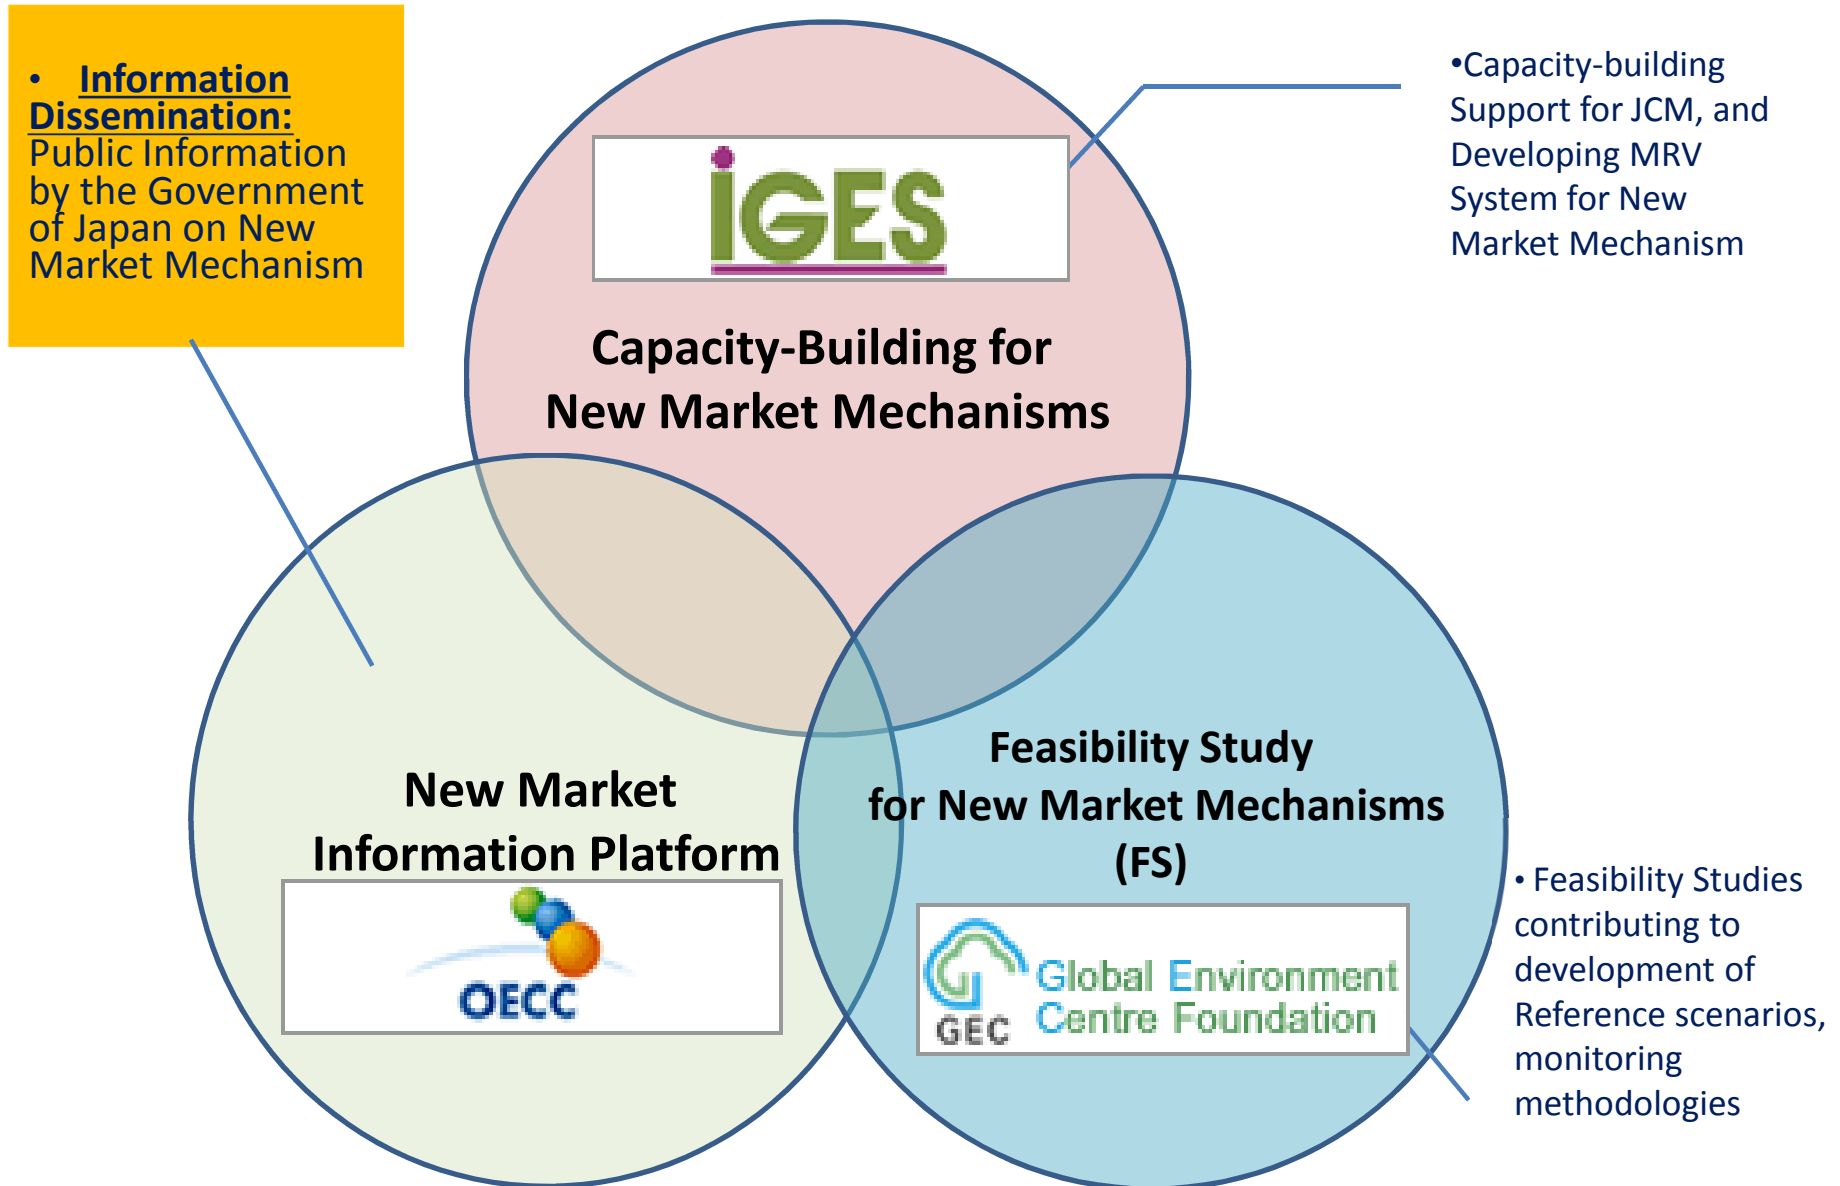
• Information Dissemination: Public Information by the Government of Japan on New Market Mechanism

iGES

Capacity-Building for New Market Mechanisms

•Capacity-building Support for JCM, and Developing MRV System for New Market Mechanism

New Market Information Platform

OECC

Feasibility Study for New Market Mechanisms (FS)

GEC Global Environment Centre Foundation

• Feasibility Studies contributing to development of Reference scenarios, monitoring methodologies